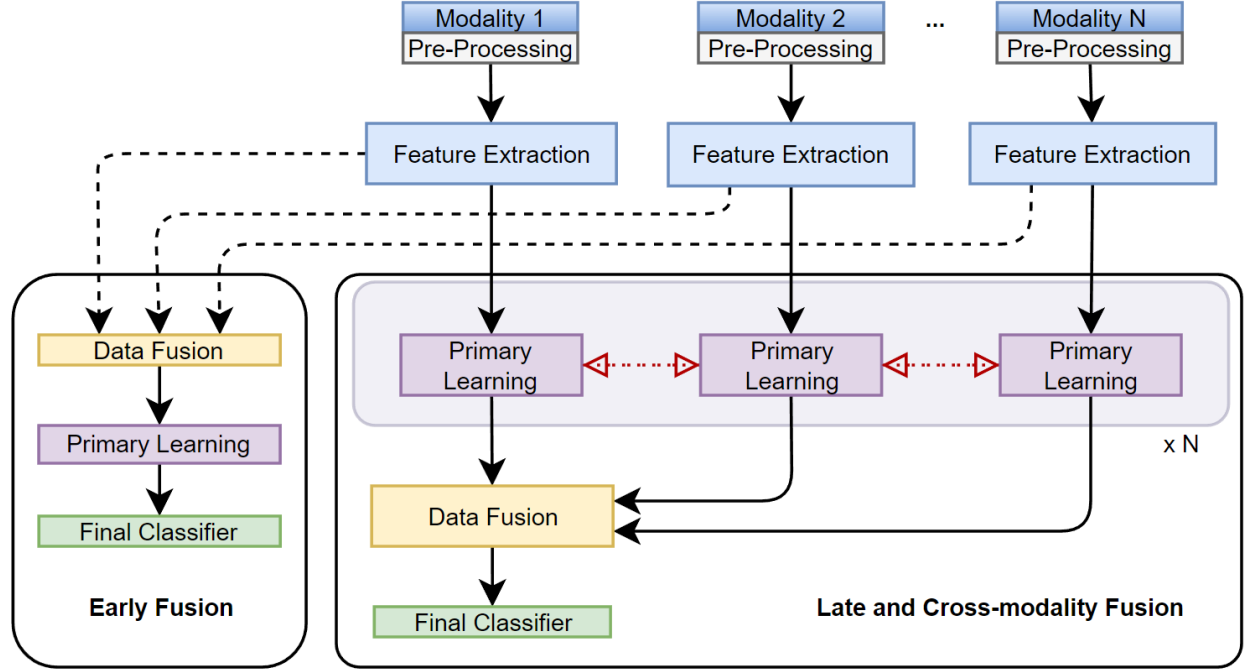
Modality 1
Pre-Processing

Modality 2
Pre-Processing

...

Modality N
Pre-Processing

Feature Extraction

Feature Extraction

Feature Extraction

Data Fusion

Primary Learning

Final Classifier

Early Fusion

Primary Learning

Primary Learning

Primary Learning

x N

Data Fusion

Final Classifier

Late and Cross-modality Fusion